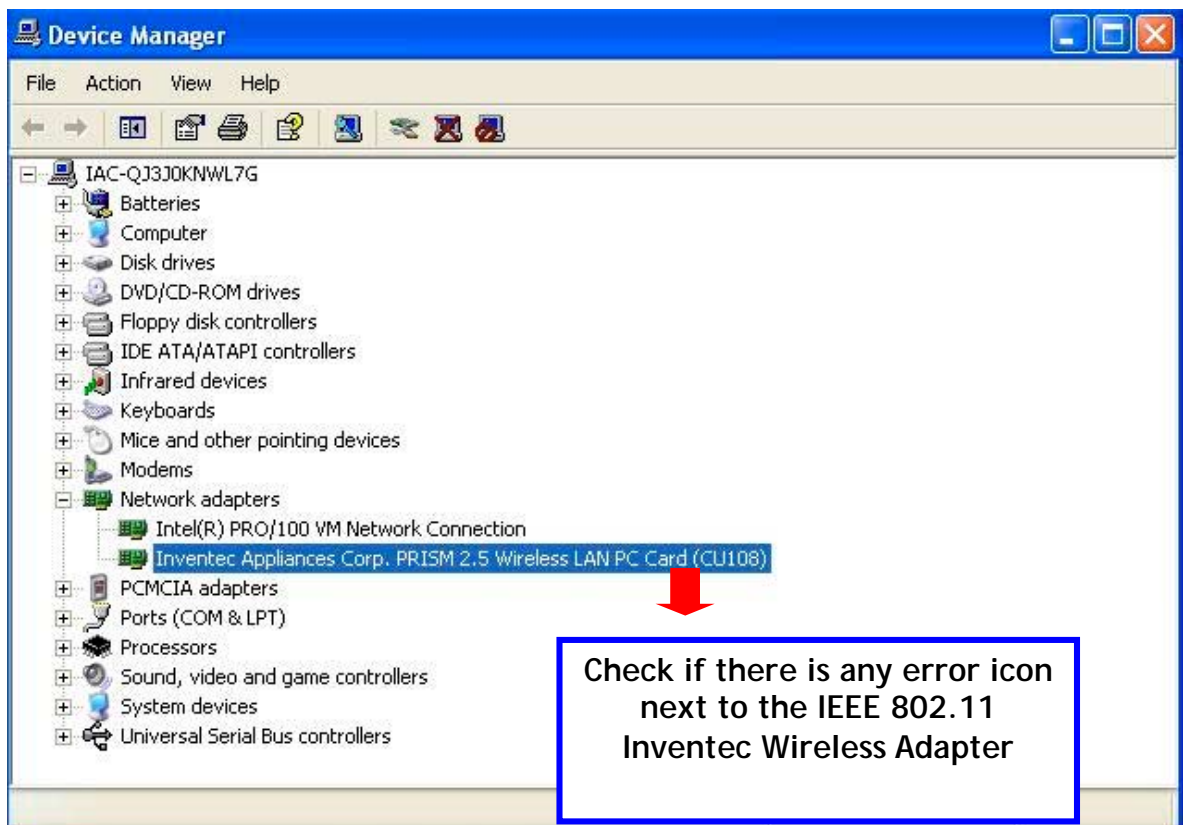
Device Manager

File Action View Help

IAC-QJ3J0KNWL7G
Batteries
Computer
Disk drives
DVD/CD-ROM drives
Floppy disk controllers
IDE ATA/ATAPI controllers
Infrared devices
Keyboards
Mice and other pointing devices
Modems
Network adapters
Intel(R) PRO/100 VM Network Connection
Inventec Appliances Corp. PRISM 2.5 Wireless LAN PC Card (CU108)
PCMCIA adapters
Ports (COM & LPT)
Processors
Sound, video and game controllers
System devices
Universal Serial Bus controllers

Check if there is any error icon next to the IEEE 802.11 Inventec Wireless Adapter